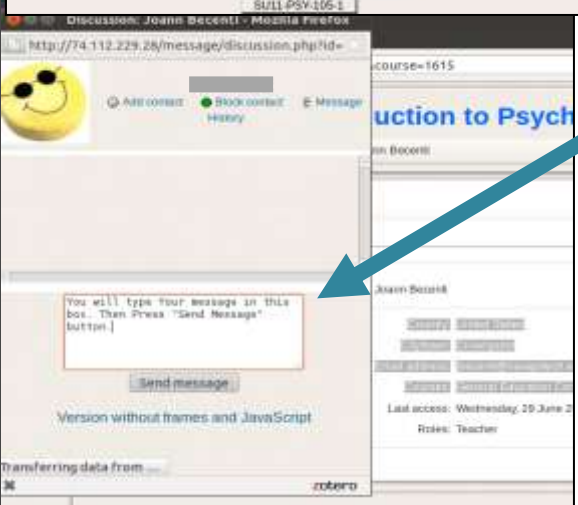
SU11-PSY-105-1

Discussion: Joann Becenti - Mozilla Firefox

http://74.112.229.28/message/discussion.php?id=

Add contact
Block contact
Message
History

course=1615

uction to Psych

n Becenti

You will type Your message in this box. Then Press "Send Message" button.

Send message

Version without frames and JavaScript

Joann Becenti

Last access: Wednesday, 29 June 2

Roles: Teacher

Transferring data from ...

zotero